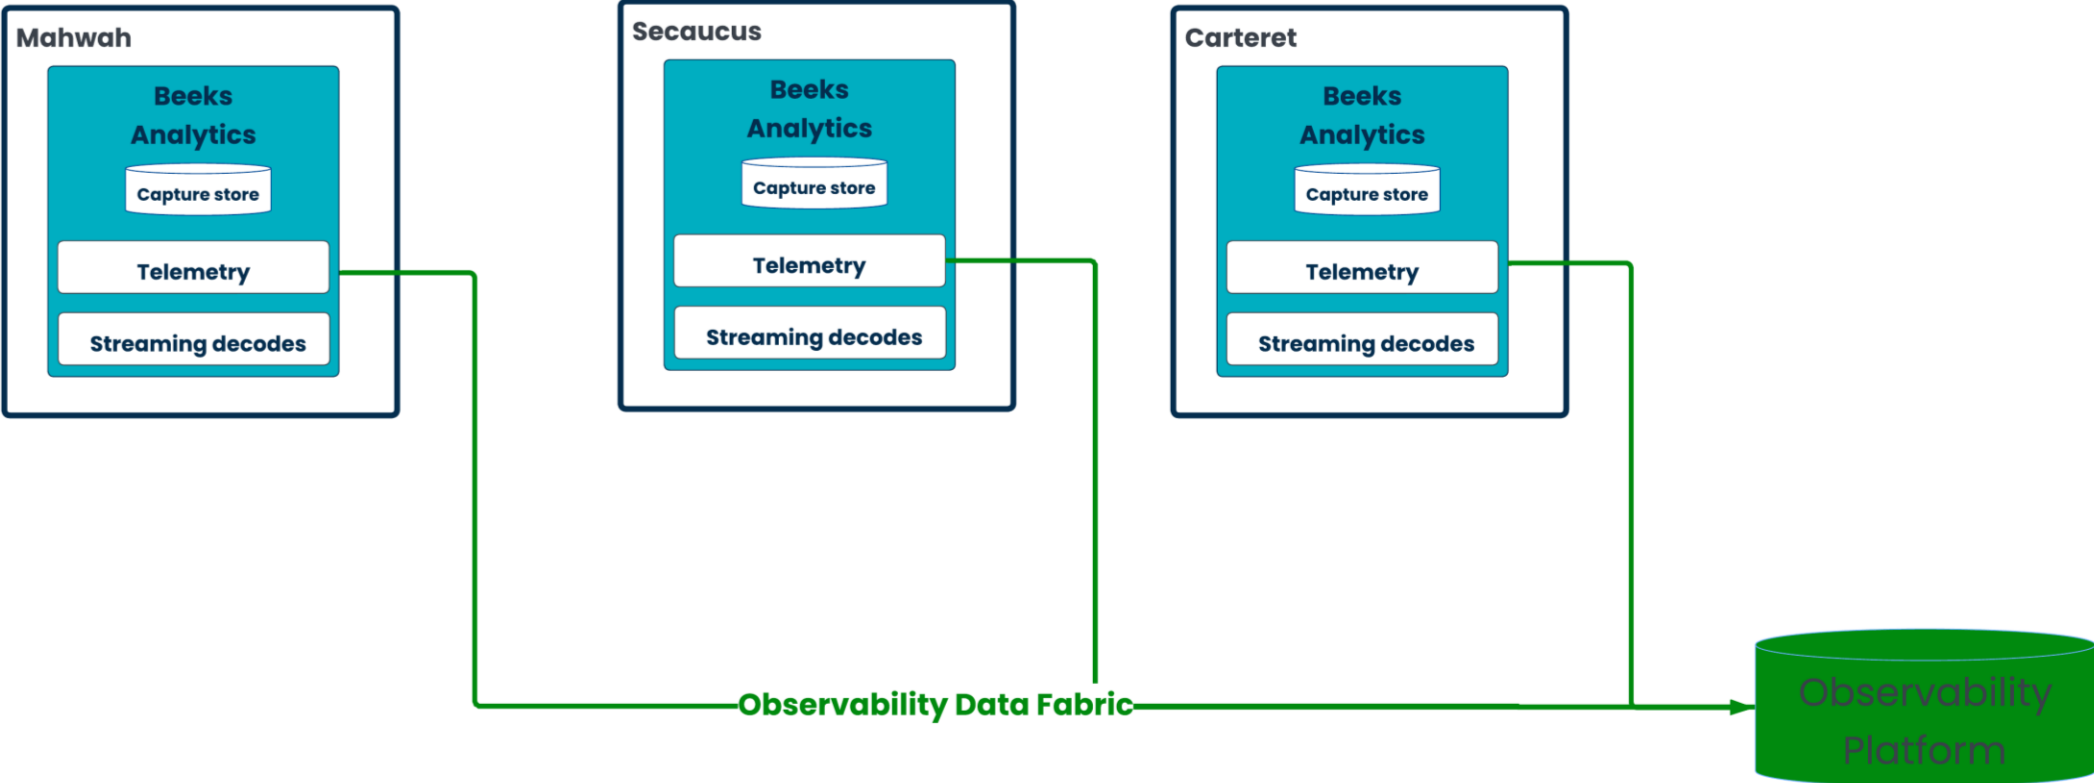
Mahwah

Beeks Analytics

Capture store

Telemetry

Streaming decodes

Secaucus

Beeks Analytics

Capture store

Telemetry

Streaming decodes

Carteret

Beeks Analytics

Capture store

Telemetry

Streaming decodes

Observability Data Fabric

Observability Platform